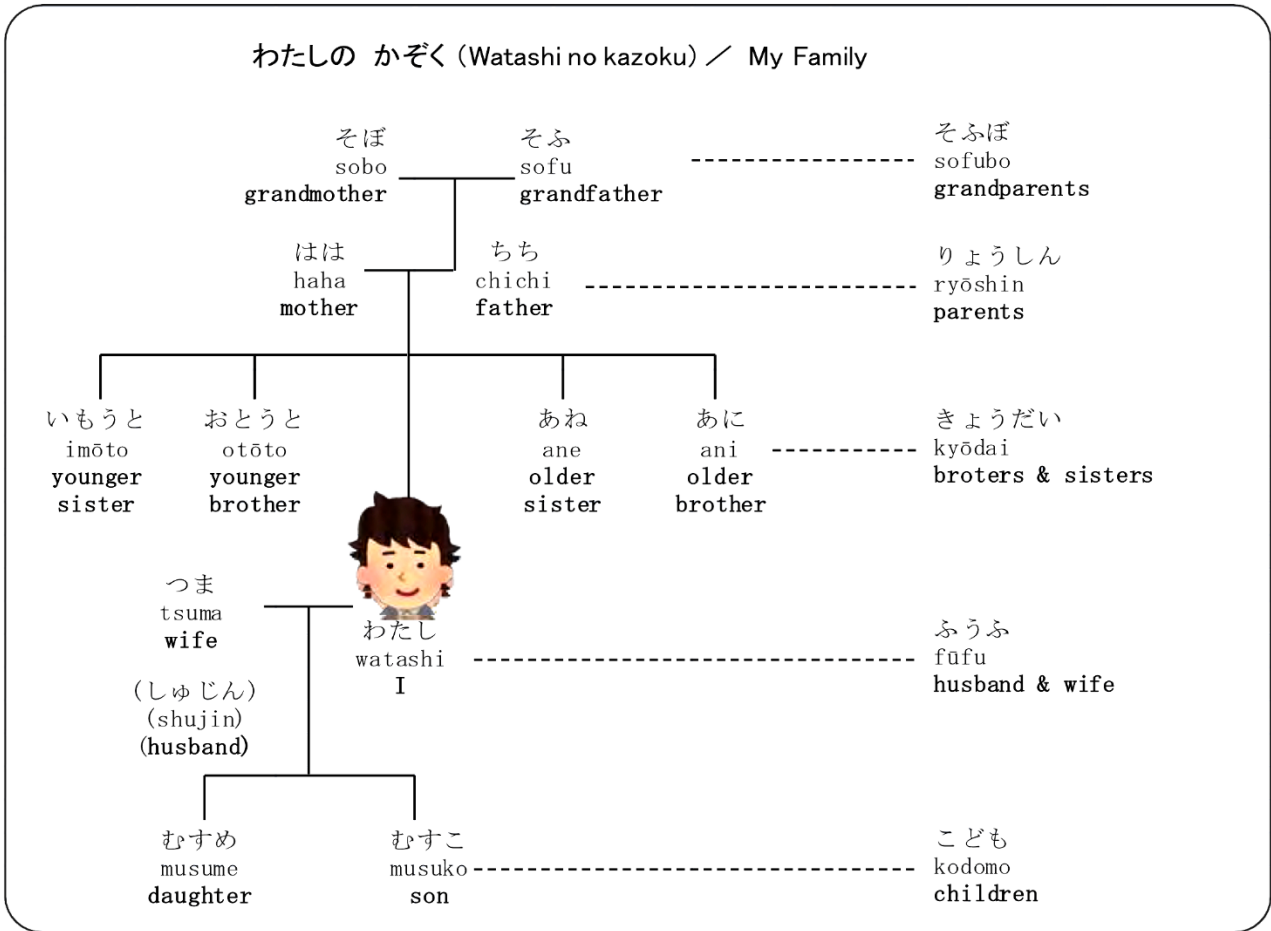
わたしの かぞく (Watashi no kazoku) ／ My Family

そぼ
sobo
grandmother

そふ
sofu
grandfather

そふぼ
sofubo
grandparents

はは
haha
mother

ちち
chichi
father

りょうしん
ryōshin
parents

いもうと
imōto
younger sister

おとうと
otōto
younger brother

あね
ane
older sister

あに
ani
older brother

きょうだい
kyōdai
broters & sisters

つま
tsuma
wife

わたし
watashi
I

ふうふ
fūfu
husband & wife

(しゅじん)
(shujin)
(husband)

むすめ
musume
daughter

むすこ
musuko
son

こども
kodomo
children